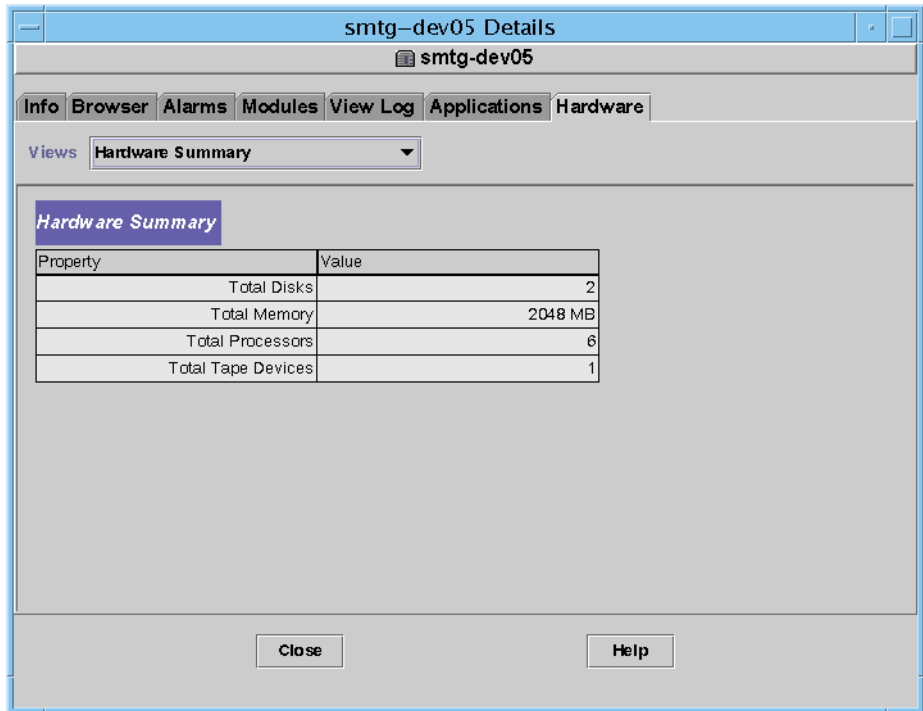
smtg−dev05 Details

smtg-dev05

Info Browser Alarms Modules View Log Applications Hardware

Views Hardware Summary

Hardware Summary

| Property | Value |
|---|---|
| Total Disks | 2 |
| Total Memory | 2048 MB |
| Total Processors | 6 |
| Total Tape Devices | 1 |

Close Help